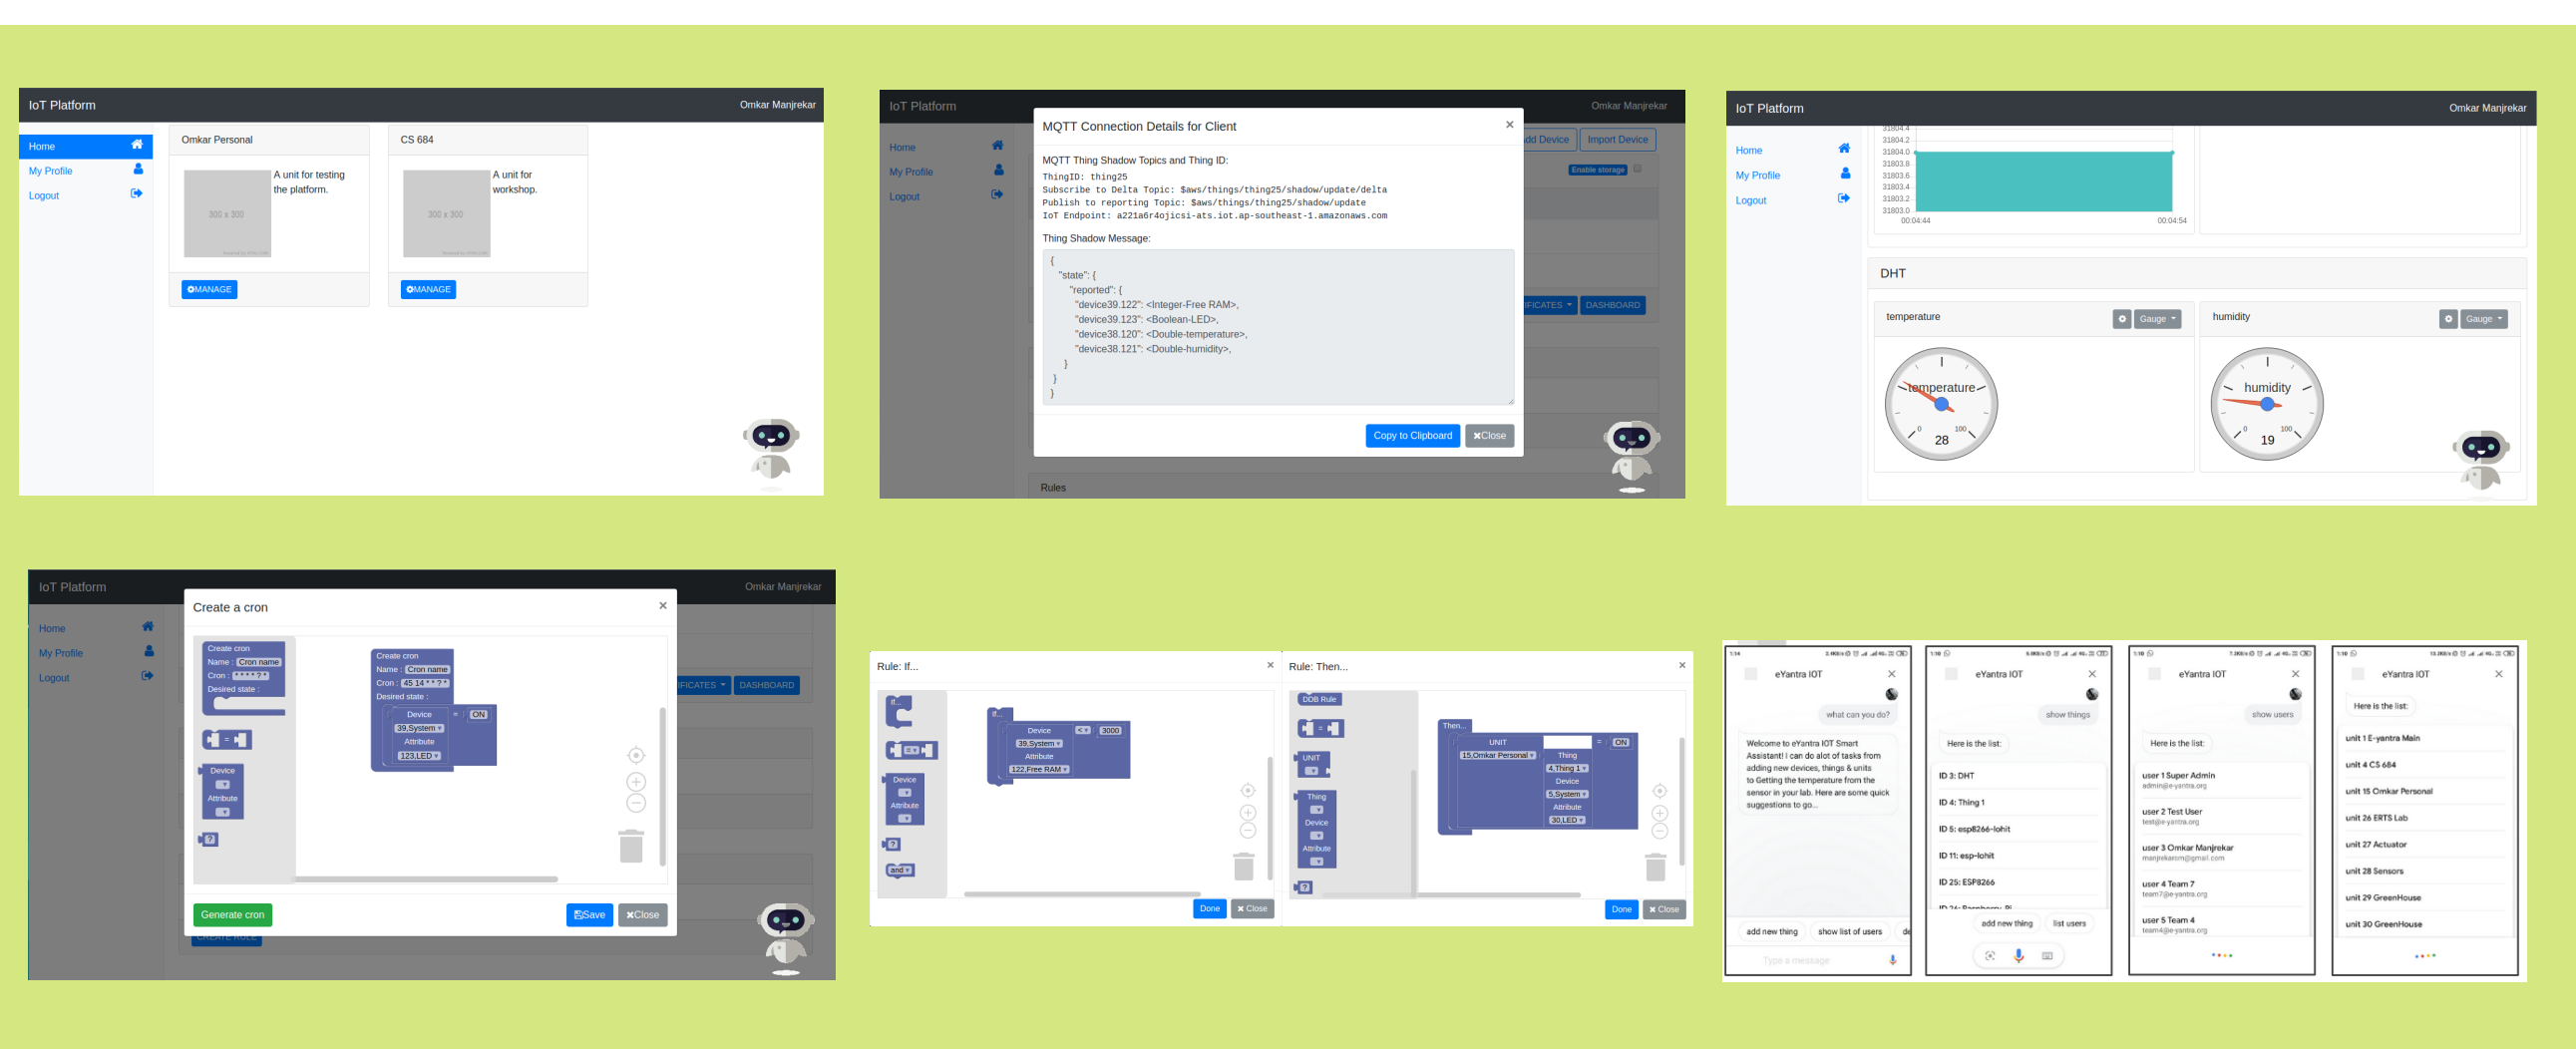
IoT Platform
Omkar Manjrekar
Home
My Profile
Logout
Omkar Personal
300 x 300
A unit for testing the platform.
MANAGE
CS 684
300 x 300
A unit for workshop.
MANAGE

IoT Platform
Omkar Manjrekar
Home
My Profile
Logout
MQTT Connection Details for Client
MQTT Thing Shadow Topics and Thing ID:
ThingID: thing25
Subscribe to Delta Topic: $aws/things/thing25/shadow/update/delta
Publish to reporting Topic: $aws/things/thing25/shadow/update
IoT Endpoint: a221a6r4ojicsi-ats.iot.ap-southeast-1.amazonaws.com
Thing Shadow Message:
{
"state": {
"reported": {
"device39.122": <Integer-Free RAM>,
"device39.123": <Boolean-LED>,
"device38.120": <Double-temperature>,
"device38.121": <Double-humidity>,
}
}
}
Copy to Clipboard
Close
Add Device
Import Device
Enable storage
FICATES
DASHBOARD
Rules

IoT Platform
Omkar Manjrekar
Home
My Profile
Logout
31804.4
31804.2
31804.0
31803.8
31803.6
31803.4
31803.2
31803.0
00:04:44
00:04:54
DHT
temperature
Gauge
humidity
Gauge
temperature
0
100
28
humidity
0
100
19

IoT Platform
Omkar Manjrekar
Home
My Profile
Logout
Create a cron
Create cron
Name : Cron name
Cron : * * * * ? *
Desired state :
Device
Attribute
Create cron
Name : Cron name
Cron : 45 14 * * ? *
Desired state :
Device
39.System
Attribute
123.LED
ON
FICATES
DASHBOARD
Generate cron
Save
Close
CREATE RULE

Rule: If...
If...
Device
39.System
Attribute
122.Free RAM
<
3000
Device
Attribute
and
Done
Close

Rule: Then...
DDB Rule
UNIT
Thing
Device
Attribute
Then...
UNIT
15.Omkar Personal
Thing
4.Thing 1
Device
5.System
Attribute
30.LED
ON
Done
Close

eYantra IOT
what can you do?
Welcome to eYantra IOT Smart Assistant! I can do alot of tasks from adding new devices, things & units to Getting the temperature from the sensor in your lab. Here are some quick suggestions to go...
add new thing
show list of users
Type a message

eYantra IOT
show things
Here is the list:
ID 3: DHT
ID 4: Thing 1
ID 5: esp8266-lohit
ID 11: esp-lohit
ID 25: ESP8266
add new thing
list users

eYantra IOT
show users
Here is the list:
user 1 Super Admin
admin@e-yantra.org
user 2 Test User
test@e-yantra.org
user 3 Omkar Manjrekar
manjrekaromk@gmail.com
user 4 Team 7
team7@e-yantra.org
user 5 Team 4
team4@e-yantra.org

eYantra IOT
Here is the list:
unit 1 E-yantra Main
unit 4 CS 684
unit 15 Omkar Personal
unit 26 ERTS Lab
unit 27 Actuator
unit 28 Sensors
unit 29 GreenHouse
unit 30 GreenHouse